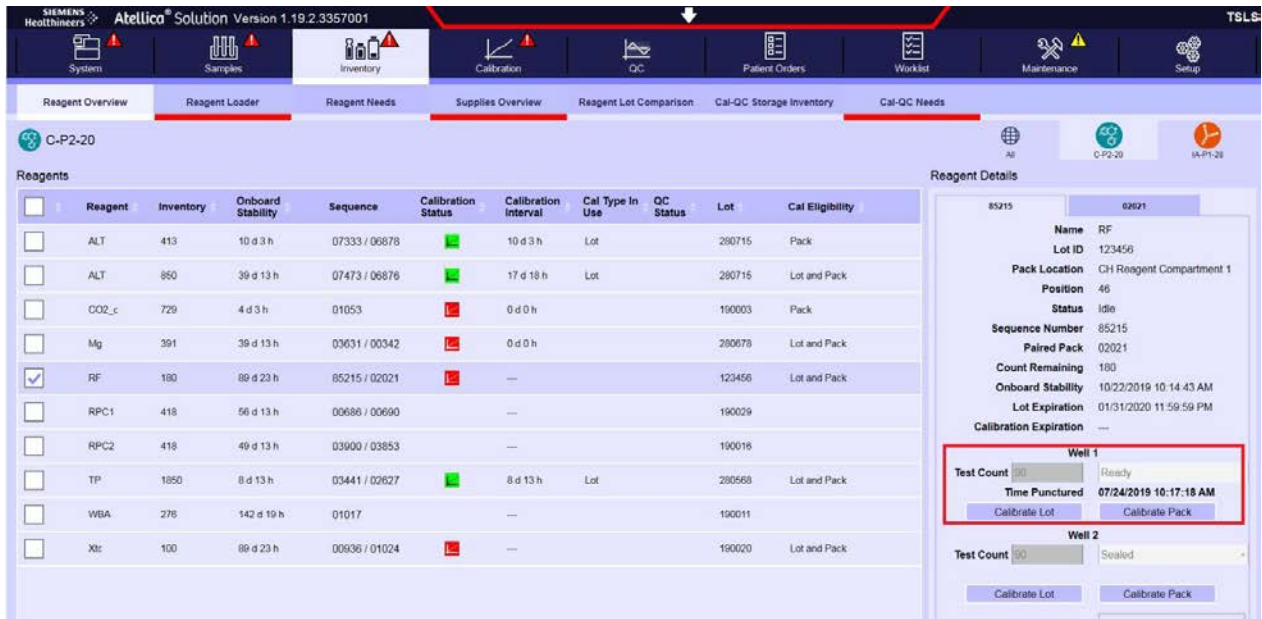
SIEMENS Healthineers Atellica® Solution Version 1.19.2.3357001 TSLS

System Samples Inventory Calibration QC Patient Orders Worklist Maintenance Setup

Reagent Overview Reagent Loader Reagent Needs Supplies Overview Reagent Lot Comparison Cal-QC Storage Inventory Cal-QC Needs

C-P2-20

All C-P2-20 IA-P1-28

Reagents

| | Reagent | Inventory | Onboard Stability | Sequence | Calibration Status | Calibration Interval | Cal Type In Use | QC Status | Lot | Cal Eligibility |
|---|---|---|---|---|---|---|---|---|---|---|
| | ALT | 413 | 10 d 3 h | 07333 / 06878 | | 10 d 3 h | Lot | | 280715 | Pack |
| | ALT | 850 | 39 d 13 h | 07473 / 06876 | | 17 d 18 h | Lot | | 280715 | Lot and Pack |
| | CO2_c | 729 | 4 d 3 h | 01053 | | 0 d 0 h | | | 190003 | Pack |
| | Mg | 391 | 39 d 13 h | 03631 / 00342 | | 0 d 0 h | | | 280678 | Lot and Pack |
| | RF | 180 | 89 d 23 h | 85215 / 02021 | | --- | | | 123456 | Lot and Pack |
| | RPC1 | 418 | 56 d 13 h | 00686 / 00690 | | --- | | | 190029 | |
| | RPC2 | 418 | 49 d 13 h | 03900 / 03853 | | --- | | | 190016 | |
| | TP | 1850 | 8 d 13 h | 03441 / 02627 | | 8 d 13 h | Lot | | 280568 | Lot and Pack |
| | WBA | 276 | 142 d 19 h | 01017 | | --- | | | 190011 | |
| | Xtc | 100 | 89 d 23 h | 00936 / 01024 | | --- | | | 190020 | Lot and Pack |

Reagent Details

85215 02021

Name RF
Lot ID 123456
Pack Location CH Reagent Compartment 1
Position 46
Status Idle
Sequence Number 85215
Paired Pack 02021
Count Remaining 180
Onboard Stability 10/22/2019 10:14:43 AM
Lot Expiration 01/31/2020 11:59:59 PM
Calibration Expiration ---

Well 1
Test Count 90 Ready
Time Punctured 07/24/2019 10:17:18 AM
Calibrate Lot Calibrate Pack

Well 2
Test Count 90 Sealed
Calibrate Lot Calibrate Pack